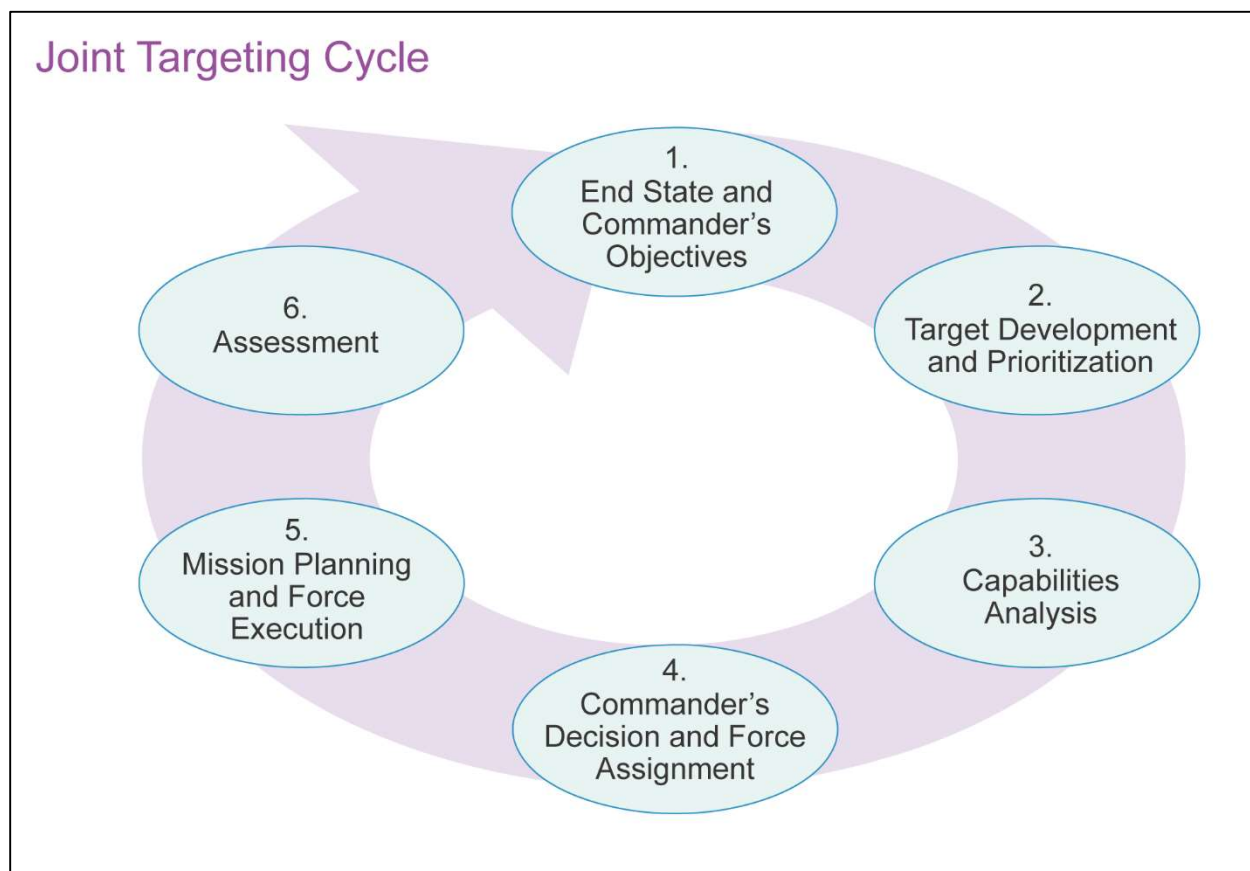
Joint Targeting Cycle

1.
End State and Commander's Objectives

2.
Target Development and Prioritization

3.
Capabilities Analysis

4.
Commander's Decision and Force Assignment

5.
Mission Planning and Force Execution

6.
Assessment